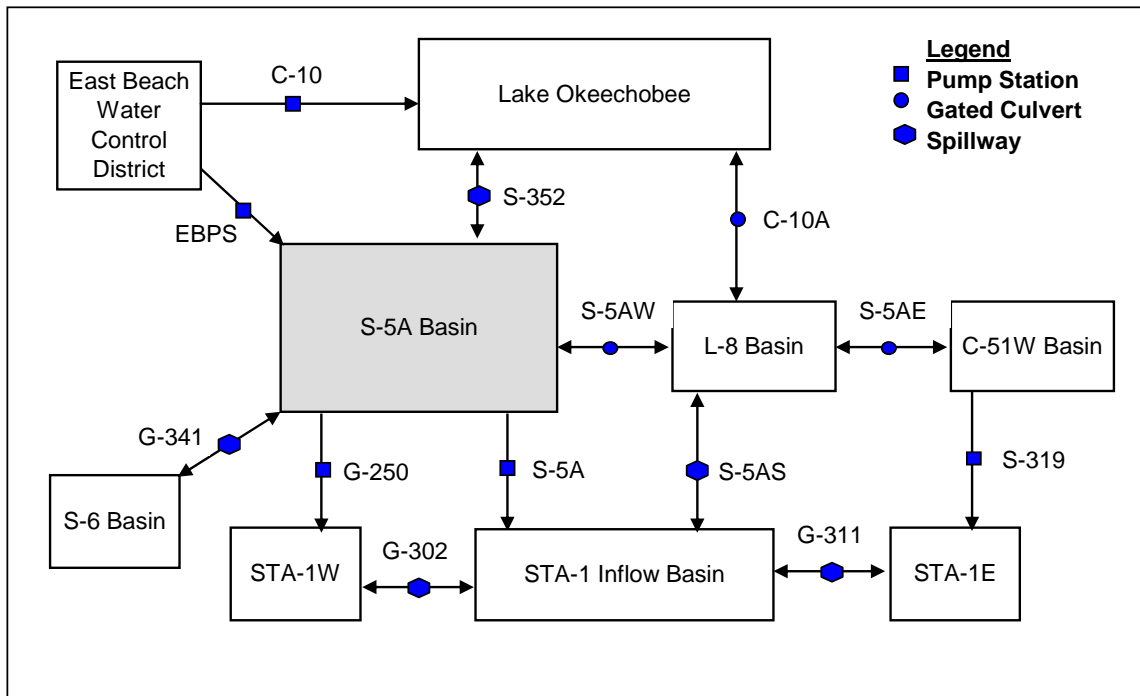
East Beach Water Control District

C-10

Lake Okeechobee

Legend
Pump Station
Gated Culvert
Spillway

S-352

C-10A

EBPS

S-5A Basin

S-5AW

L-8 Basin

S-5AE

C-51W Basin

G-341

G-250

S-5A

S-5AS

S-319

S-6 Basin

STA-1W

G-302

STA-1 Inflow Basin

G-311

STA-1E